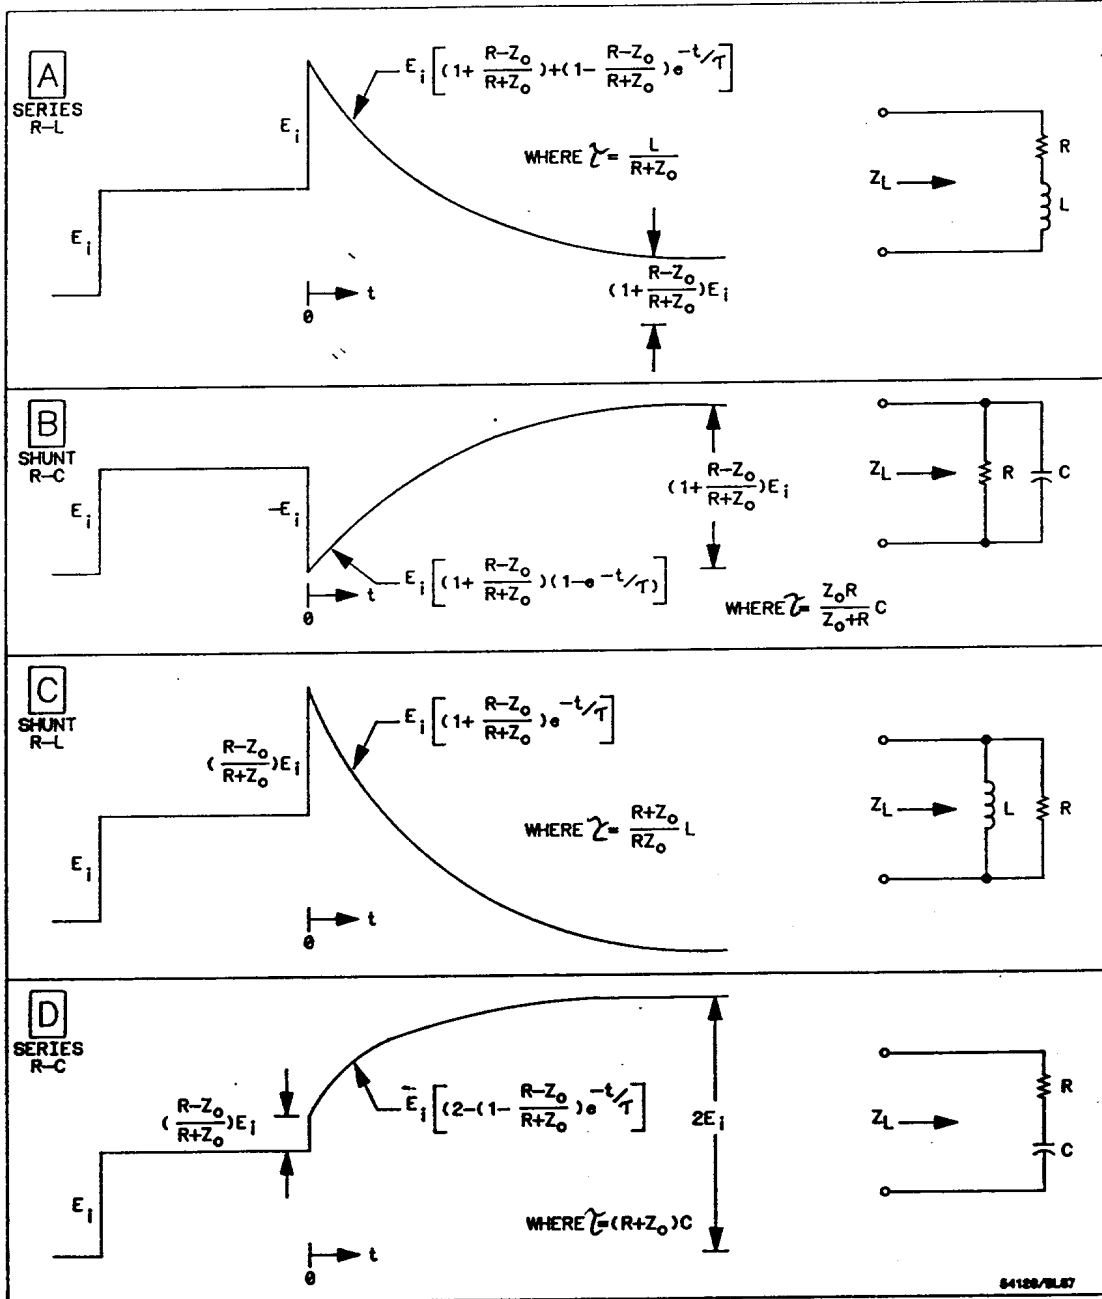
A
SERIES R–L

$E_i\left[(1+\frac{R-Z_o}{R+Z_o})+(1-\frac{R-Z_o}{R+Z_o})e^{-t/\tau}\right]$

$E_i$

WHERE $\tau=\frac{L}{R+Z_o}$

$Z_L$

R

L

$E_i$

0

t

$(1+\frac{R-Z_o}{R+Z_o})E_i$

B
SHUNT R–C

$(1+\frac{R-Z_o}{R+Z_o})E_i$

$Z_L$

R

C

$E_i$

$-E_i$

$E_i\left[(1+\frac{R-Z_o}{R+Z_o})(1-e^{-t/\tau})\right]$

0

t

WHERE $\tau=\frac{Z_oR}{Z_o+R}C$

C
SHUNT R–L

$E_i\left[(1+\frac{R-Z_o}{R+Z_o})e^{-t/\tau}\right]$

$(\frac{R-Z_o}{R+Z_o})E_i$

WHERE $\tau=\frac{R+Z_o}{RZ_o}L$

$Z_L$

L

R

$E_i$

0

t

D
SERIES R–C

$(\frac{R-Z_o}{R+Z_o})E_i$

$E_i\left[(2-(1-\frac{R-Z_o}{R+Z_o})e^{-t/\tau}\right]$

$2E_i$

$Z_L$

R

C

$E_i$

WHERE $\tau=(R+Z_o)C$

0

t

54120/SL57